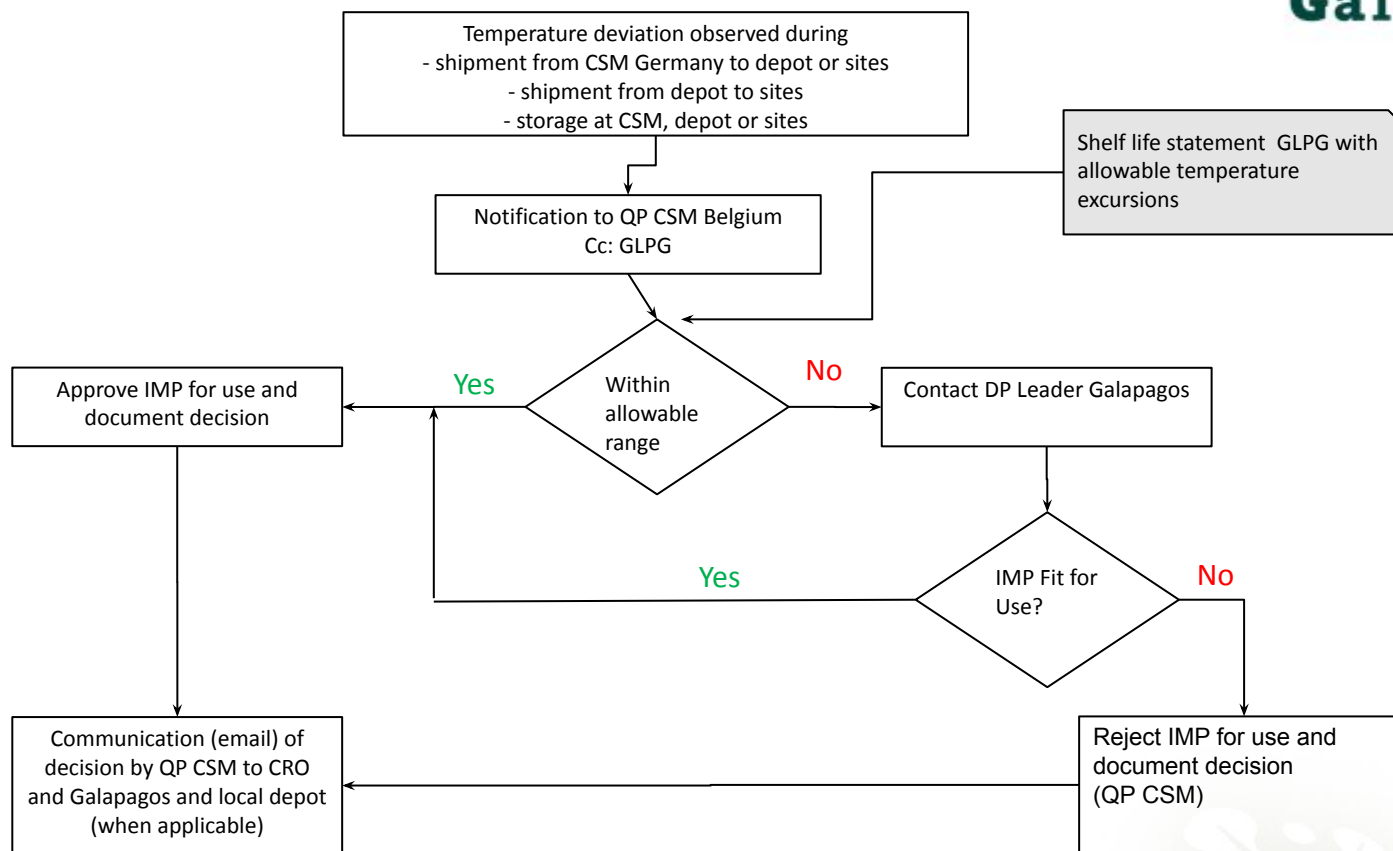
Gal

Temperature deviation observed during
- shipment from CSM Germany to depot or sites
- shipment from depot to sites
- storage at CSM, depot or sites

Shelf life statement GLPG with allowable temperature excursions

Notification to QP CSM Belgium
Cc: GLPG

Approve IMP for use and document decision

Yes

Within allowable range

No

Contact DP Leader Galapagos

Yes

IMP Fit for Use?

No

Communication (email) of decision by QP CSM to CRO and Galapagos and local depot (when applicable)

Reject IMP for use and document decision (QP CSM)